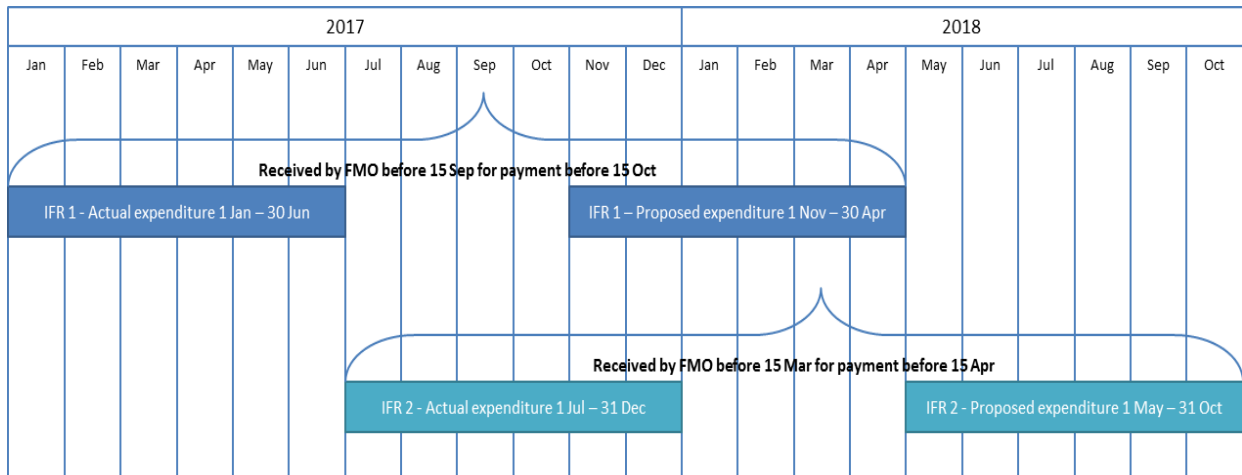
2017

2018

Jan Feb Mar Apr May Jun Jul Aug Sep Oct Nov Dec Jan Feb Mar Apr May Jun Jul Aug Sep Oct

Received by FMO before 15 Sep for payment before 15 Oct

IFR 1 - Actual expenditure 1 Jan – 30 Jun

IFR 1 – Proposed expenditure 1 Nov – 30 Apr

Received by FMO before 15 Mar for payment before 15 Apr

IFR 2 - Actual expenditure 1 Jul – 31 Dec

IFR 2 - Proposed expenditure 1 May – 31 Oct